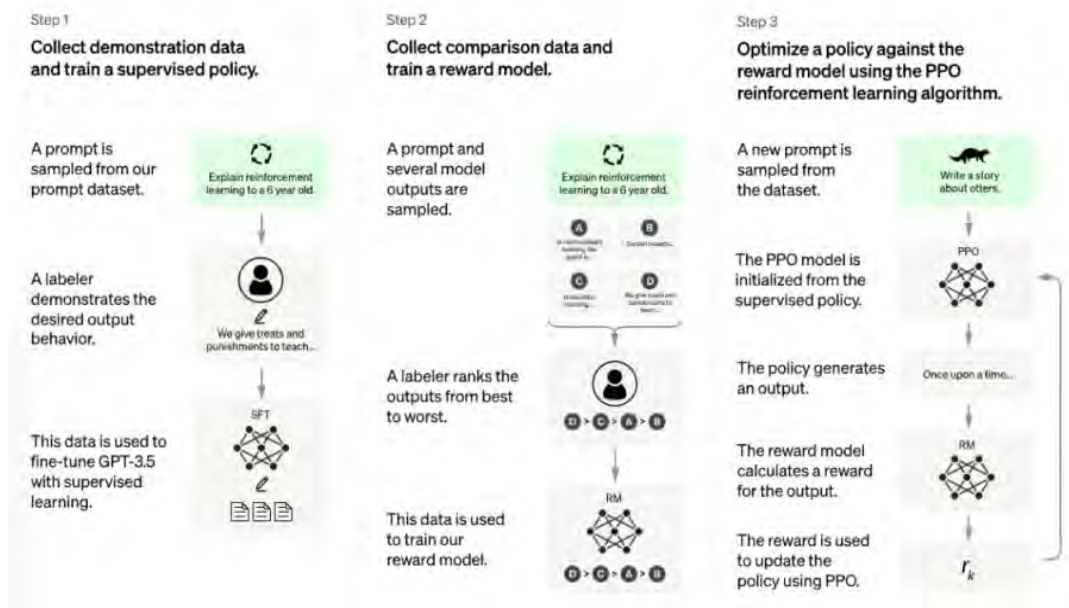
Step 1

Collect demonstration data and train a supervised policy.

A prompt is sampled from our prompt dataset.

Explain reinforcement learning to a 6 year old.

A labeler demonstrates the desired output behavior.

We give treats and punishments to teach...

SFT

This data is used to fine-tune GPT-3.5 with supervised learning.

Step 2

Collect comparison data and train a reward model.

A prompt and several model outputs are sampled.

Explain reinforcement learning to a 6 year old.

A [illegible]

B Explain rewards...

C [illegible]

D We give treats and punishments to teach...

A labeler ranks the outputs from best to worst.

D > C > A > B

This data is used to train our reward model.

RM

D > C > A > B

Step 3

Optimize a policy against the reward model using the PPO reinforcement learning algorithm.

A new prompt is sampled from the dataset.

Write a story about otters.

The PPO model is initialized from the supervised policy.

PPO

The policy generates an output.

Once upon a time...

The reward model calculates a reward for the output.

RM

The reward is used to update the policy using PPO.

$r_k$